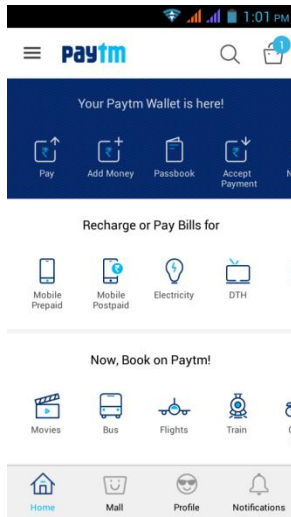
1:01 PM

paytm

1

Your Paytm Wallet is here!

Pay

Add Money

Passbook

Accept Payment

N

Recharge or Pay Bills for

Mobile Prepaid

Mobile Postpaid

Electricity

DTH

Now, Book on Paytm!

Movies

Bus

Flights

Train

Home

Mall

Profile

Notifications